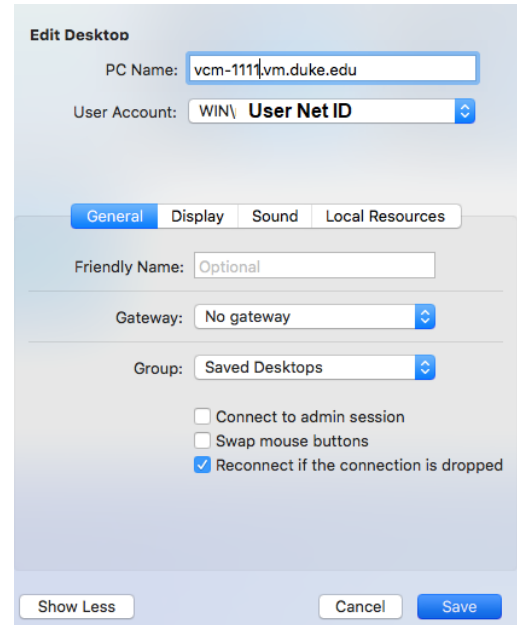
Edit Desktop

PC Name: vcm-1111.vm.duke.edu

User Account: WIN\ User Net ID

General | Display | Sound | Local Resources

Friendly Name: Optional

Gateway: No gateway

Group: Saved Desktops

Connect to admin session

Swap mouse buttons

Reconnect if the connection is dropped

Show Less

Cancel

Save